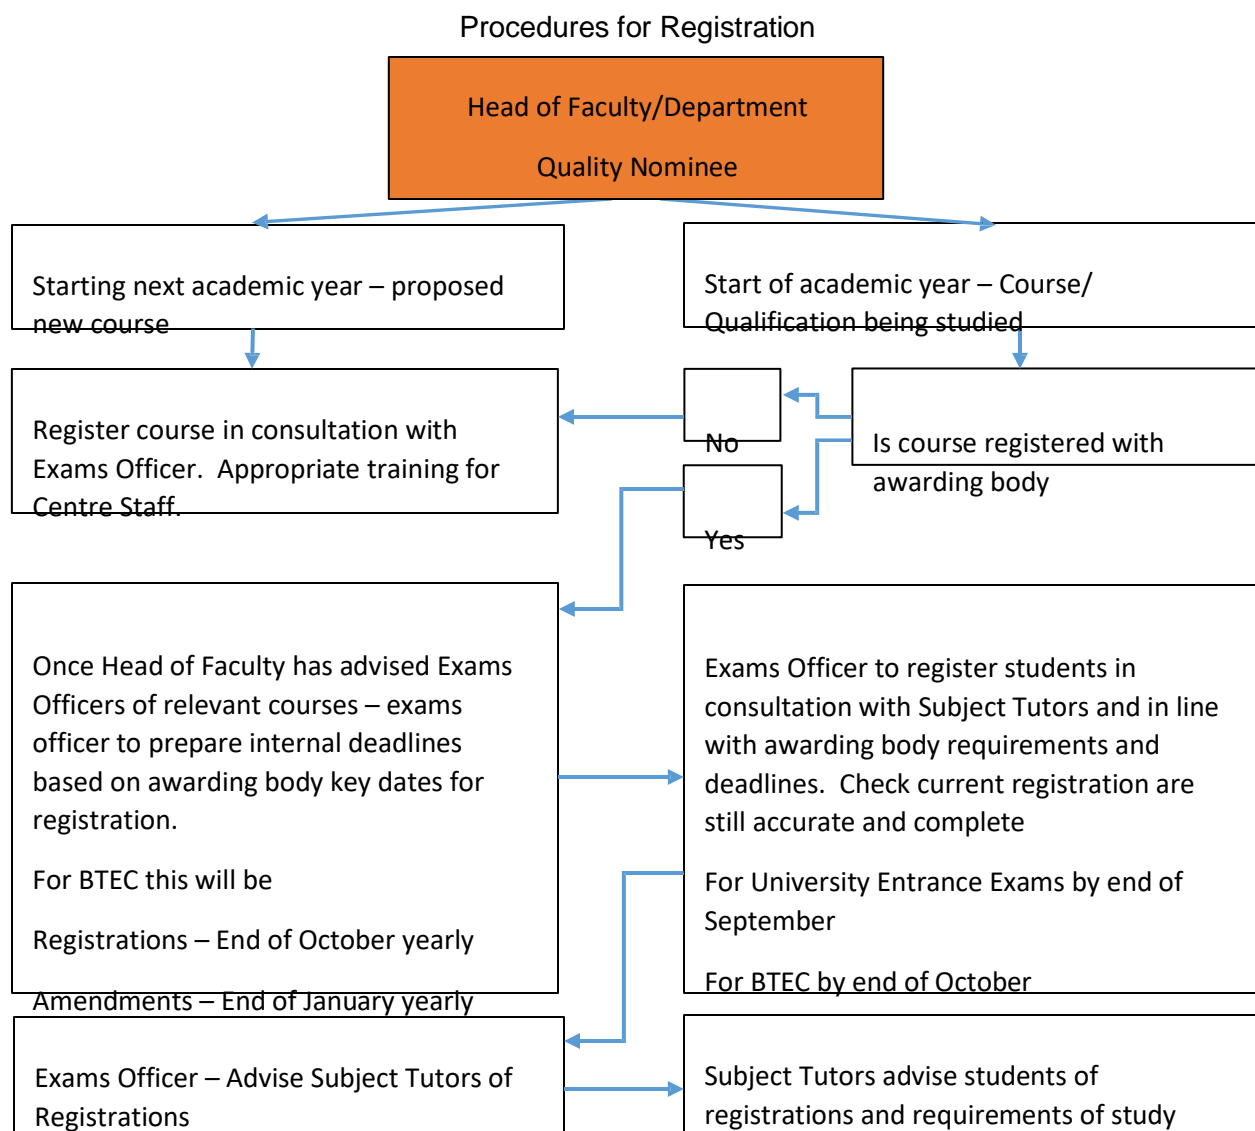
Procedures for Registration

Head of Faculty/Department

Quality Nominee

Starting next academic year – proposed new course

Start of academic year – Course/ Qualification being studied

Register course in consultation with Exams Officer. Appropriate training for Centre Staff.

No

Is course registered with awarding body

Yes

Once Head of Faculty has advised Exams Officers of relevant courses – exams officer to prepare internal deadlines based on awarding body key dates for registration.

For BTEC this will be

Registrations – End of October yearly

Amendments – End of January yearly

Exams Officer to register students in consultation with Subject Tutors and in line with awarding body requirements and deadlines. Check current registration are still accurate and complete

For University Entrance Exams by end of September

For BTEC by end of October

Exams Officer – Advise Subject Tutors of Registrations

Subject Tutors advise students of registrations and requirements of study